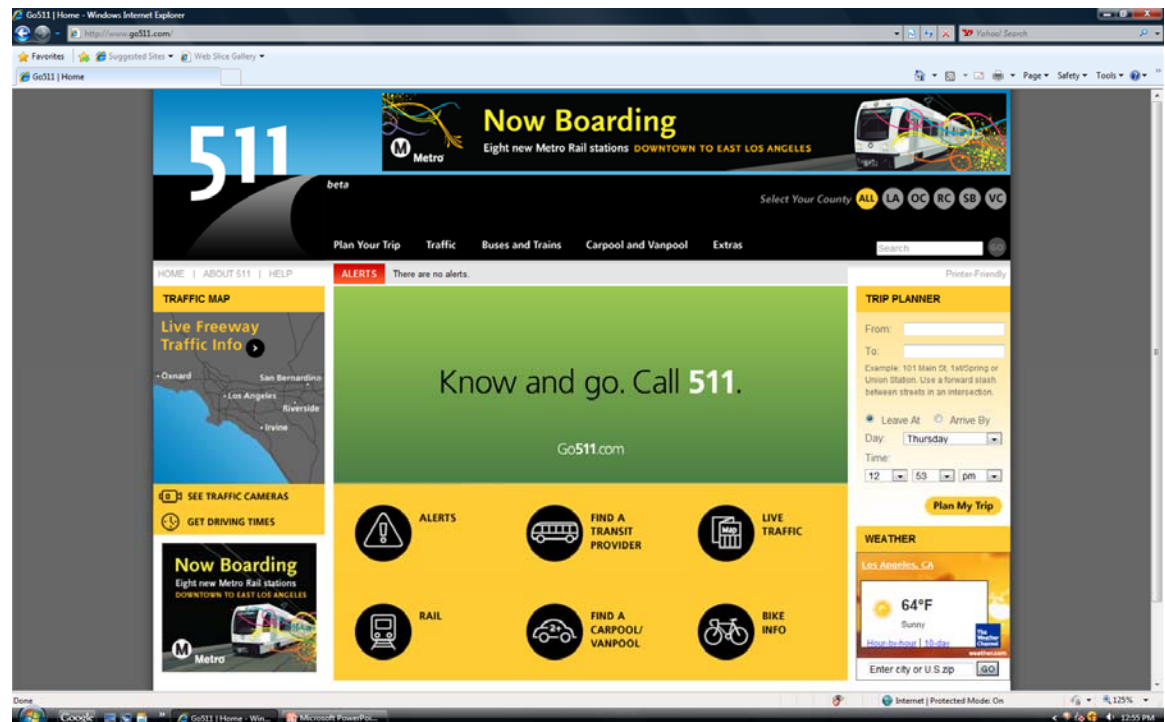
Go511 | Home - Windows Internet Explorer

http://www.go511.com/

Yahoo! Search

Favorites | Suggested Sites ▾ | Web Slice Gallery ▾

Go511 | Home

Page ▾ Safety ▾ Tools ▾

511 beta

Now Boarding
Metro
Eight new Metro Rail stations DOWNTOWN TO EAST LOS ANGELES

Select Your County ALL LA OC RC SB VC

Plan Your Trip | Traffic | Buses and Trains | Carpool and Vanpool | Extras

Search GO

HOME | ABOUT 511 | HELP

ALERTS There are no alerts.

Printer-Friendly

TRAFFIC MAP

Live Freeway Traffic Info

Oxnard
San Bernardino
Los Angeles
Riverside
Irvine

SEE TRAFFIC CAMERAS
GET DRIVING TIMES

Now Boarding
Eight new Metro Rail stations
DOWNTOWN TO EAST LOS ANGELES
Metro

Know and go. Call 511.

Go511.com

ALERTS
FIND A TRANSIT PROVIDER
LIVE TRAFFIC
RAIL
FIND A CARPOOL/ VANPOOL
BIKE INFO

TRIP PLANNER

From:
To:
Example: 101 Main St, 1st/Spring or Union Station. Use a forward slash between streets in an intersection.

Leave At Arrive By
Day: Thursday
Time: 12 53 pm

Plan My Trip

WEATHER

Los Angeles, CA
64°F
Sunny
Hour-by-hour | 10-day
The Weather Channel
weather.com

Enter city or U.S zip GO

Done

Internet | Protected Mode: On

125%

Go511 | Home - Win...
Microsoft PowerPoi...

12:55 PM